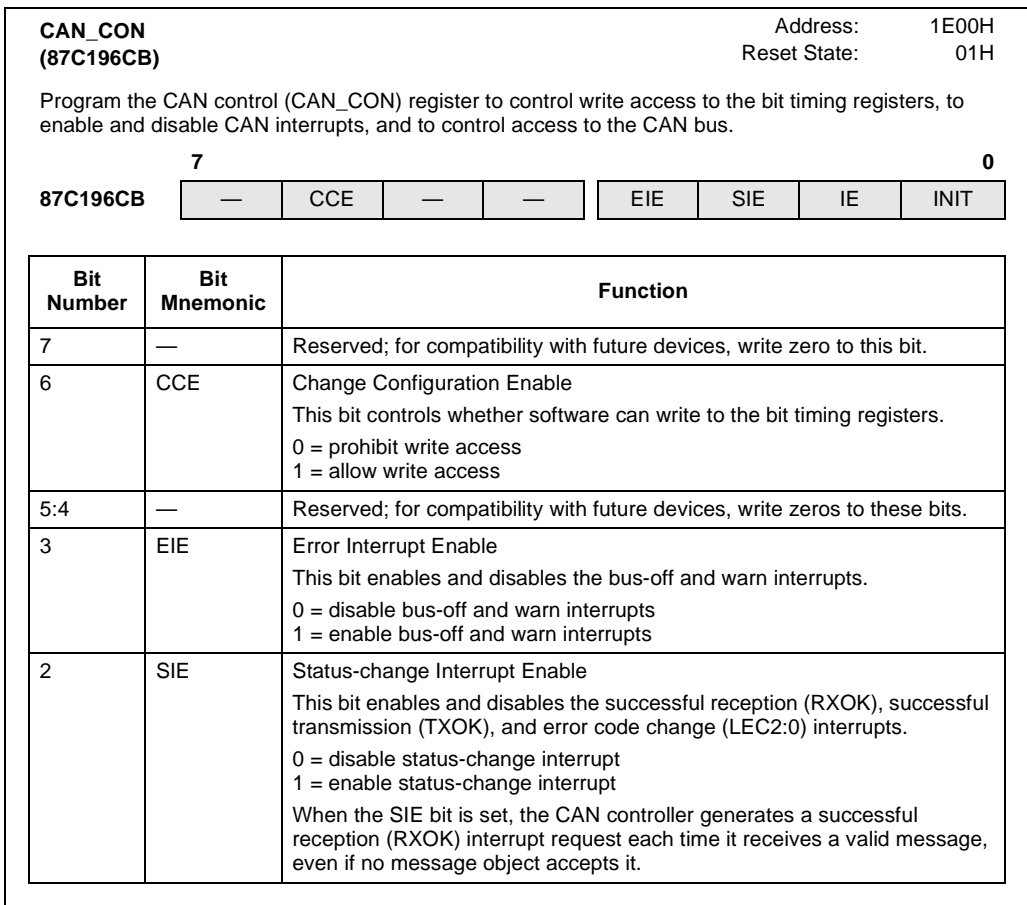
**CAN_CON**
**(87C196CB)**

Address: 1E00H
Reset State: 01H

Program the CAN control (CAN_CON) register to control write access to the bit timing registers, to enable and disable CAN interrupts, and to control access to the CAN bus.

| | 7 | | | | | | | 0 |
|---|---|---|---|---|---|---|---|---|
| **87C196CB** | — | CCE | — | — | EIE | SIE | IE | INIT |

| Bit Number | Bit Mnemonic | Function |
|---|---|---|
| 7 | — | Reserved; for compatibility with future devices, write zero to this bit. |
| 6 | CCE | Change Configuration Enable<br>This bit controls whether software can write to the bit timing registers.<br>0 = prohibit write access<br>1 = allow write access |
| 5:4 | — | Reserved; for compatibility with future devices, write zeros to these bits. |
| 3 | EIE | Error Interrupt Enable<br>This bit enables and disables the bus-off and warn interrupts.<br>0 = disable bus-off and warn interrupts<br>1 = enable bus-off and warn interrupts |
| 2 | SIE | Status-change Interrupt Enable<br>This bit enables and disables the successful reception (RXOK), successful transmission (TXOK), and error code change (LEC2:0) interrupts.<br>0 = disable status-change interrupt<br>1 = enable status-change interrupt<br>When the SIE bit is set, the CAN controller generates a successful reception (RXOK) interrupt request each time it receives a valid message, even if no message object accepts it. |